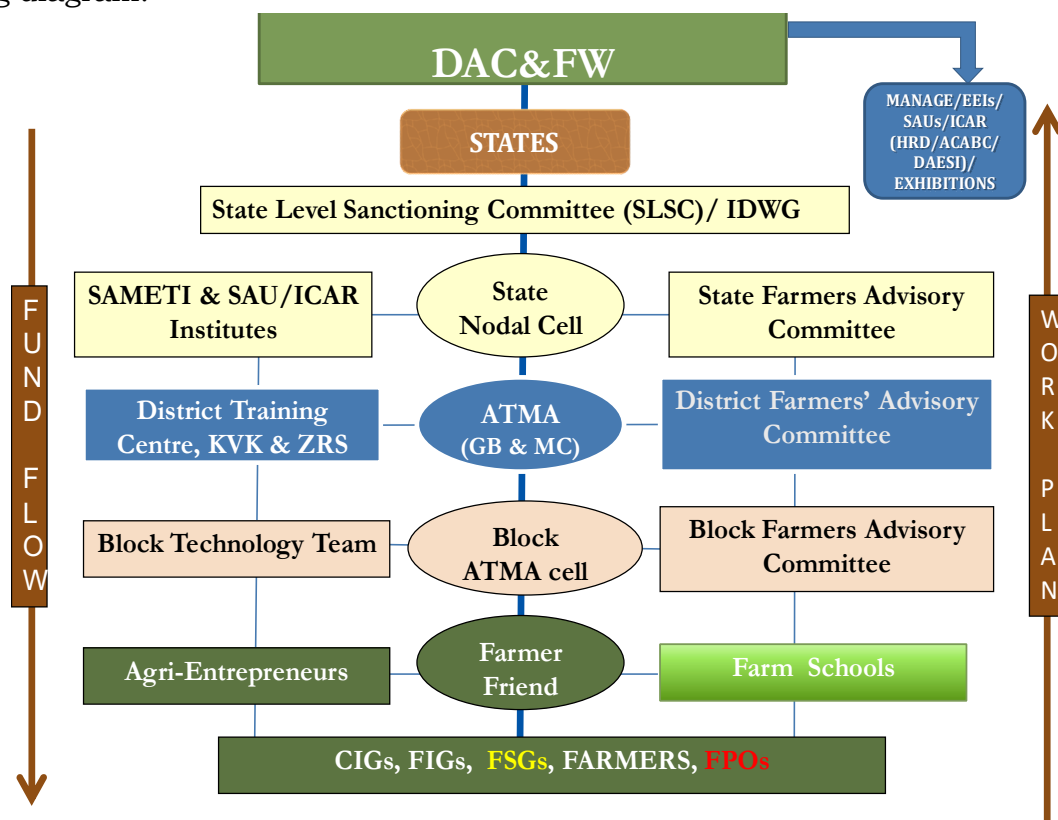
g diagram:

DAC&FW

MANAGE/EEIs/ SAUs/ICAR (HRD/ACABC/ DAESI)/ EXHIBITIONS

STATES

State Level Sanctioning Committee (SLSC)/ IDWG

FUND FLOW

SAMETI & SAU/ICAR Institutes

State Nodal Cell

State Farmers Advisory Committee

WORK PLAN

District Training Centre, KVK & ZRS

ATMA (GB & MC)

District Farmers' Advisory Committee

Block Technology Team

Block ATMA cell

Block Farmers Advisory Committee

Agri-Entrepreneurs

Farmer Friend

Farm Schools

CIGs, FIGs, FSGs, FARMERS, FPOs